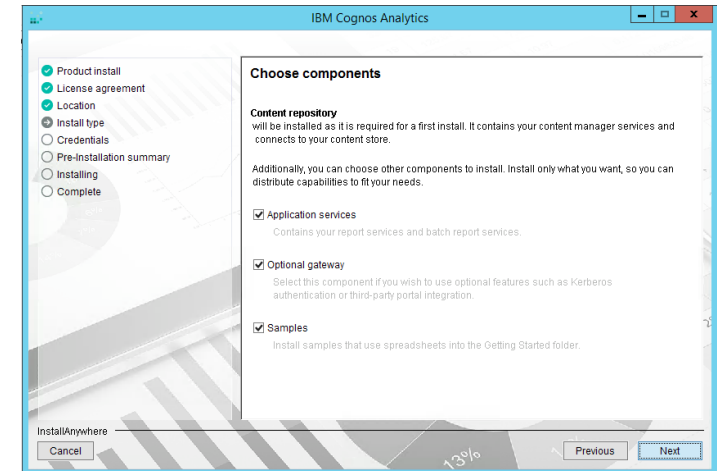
IBM Cognos Analytics

Product install
License agreement
Location
Install type
Credentials
Pre-Installation summary
Installing
Complete

Choose components

Content repository
will be installed as it is required for a first install. It contains your content manager services and connects to your content store.

Additionally, you can choose other components to install. Install only what you want, so you can distribute capabilities to fit your needs.

Application services
Contains your report services and batch report services.

Optional gateway
Select this component if you wish to use optional features such as Kerberos authentication or third-party portal integration.

Samples
Install samples that use spreadsheets into the Getting Started folder.

InstallAnywhere

Cancel

13%

Previous

Next